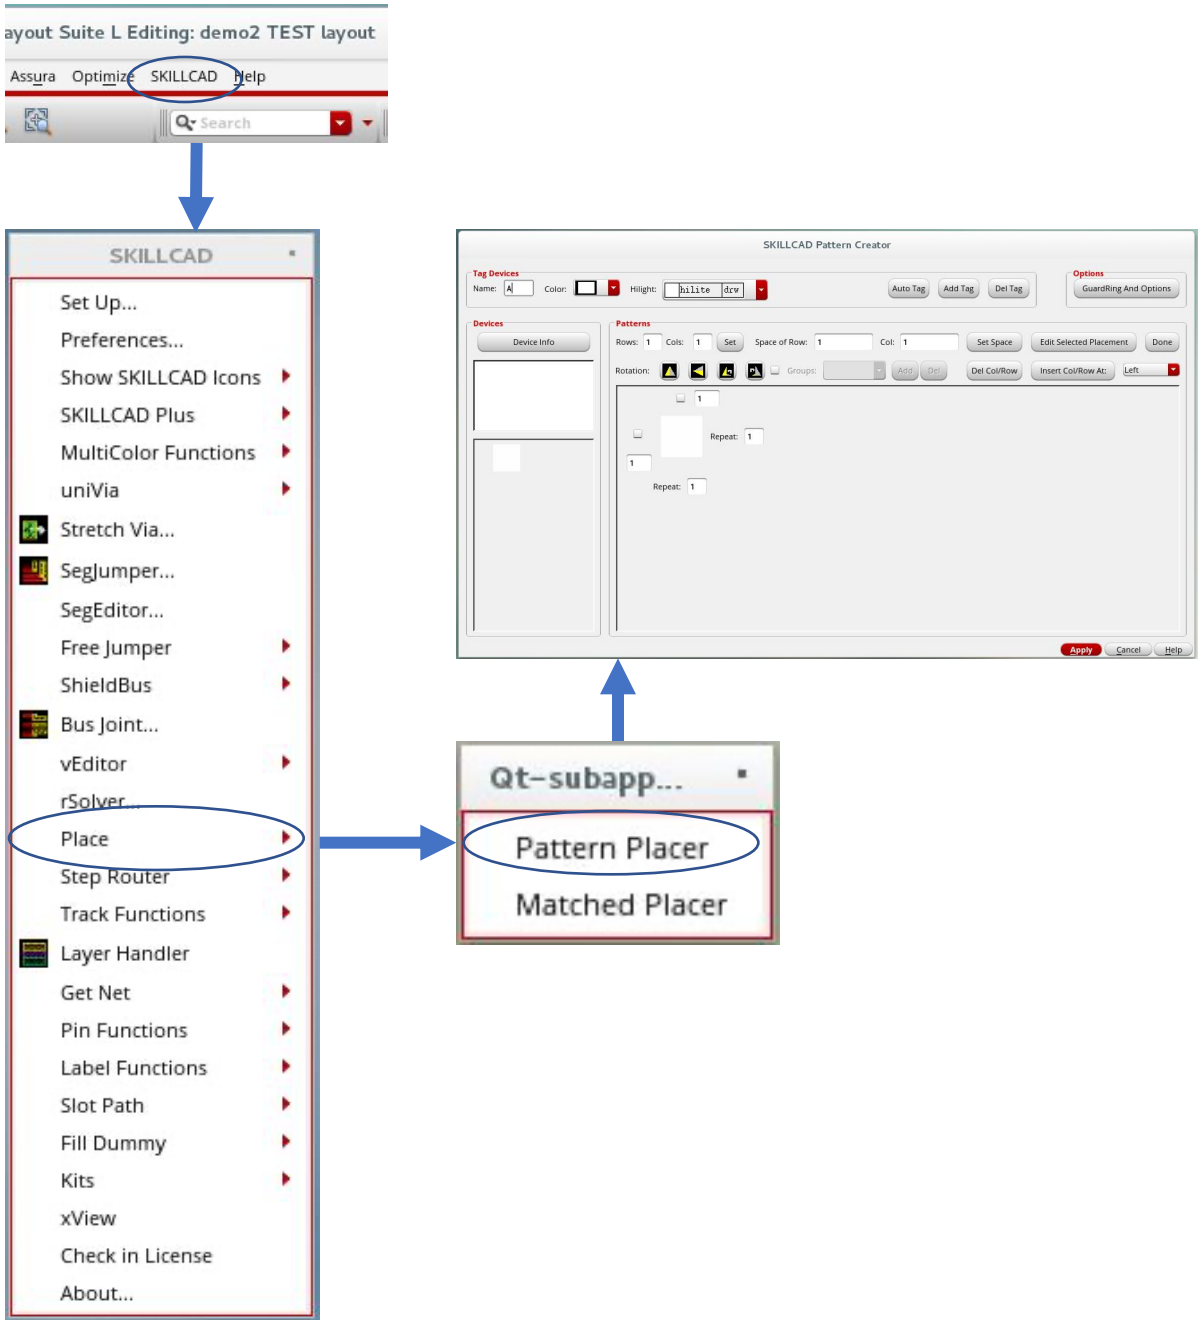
ayout Suite L Editing: demo2 TEST layout

Assura Optimize SKILLCAD Help

Search

SKILLCAD

Set Up...
Preferences...
Show SKILLCAD Icons
SKILLCAD Plus
MultiColor Functions
uniVia
Stretch Via...
SegJumper...
SegEditor...
Free Jumper
ShieldBus
Bus Joint...
vEditor
rSolver...
Place
Step Router
Track Functions
Layer Handler
Get Net
Pin Functions
Label Functions
Slot Path
Fill Dummy
Kits
xView
Check in License
About...

Qt-subapp...

Pattern Placer
Matched Placer

SKILLCAD Pattern Creator

Tag Devices
Name: A Color: Hilight: hilite drw Auto Tag Add Tag Del Tag

Options
GuardRing And Options

Devices
Device Info

Patterns
Rows: 1 Cols: 1 Set Space of Row: 1 Col: 1 Set Space Edit Selected Placement Done

Rotation: Groups: Add Del Del Col/Row Insert Col/Row At: Left

1
Repeat: 1
1
Repeat: 1

Apply Cancel Help